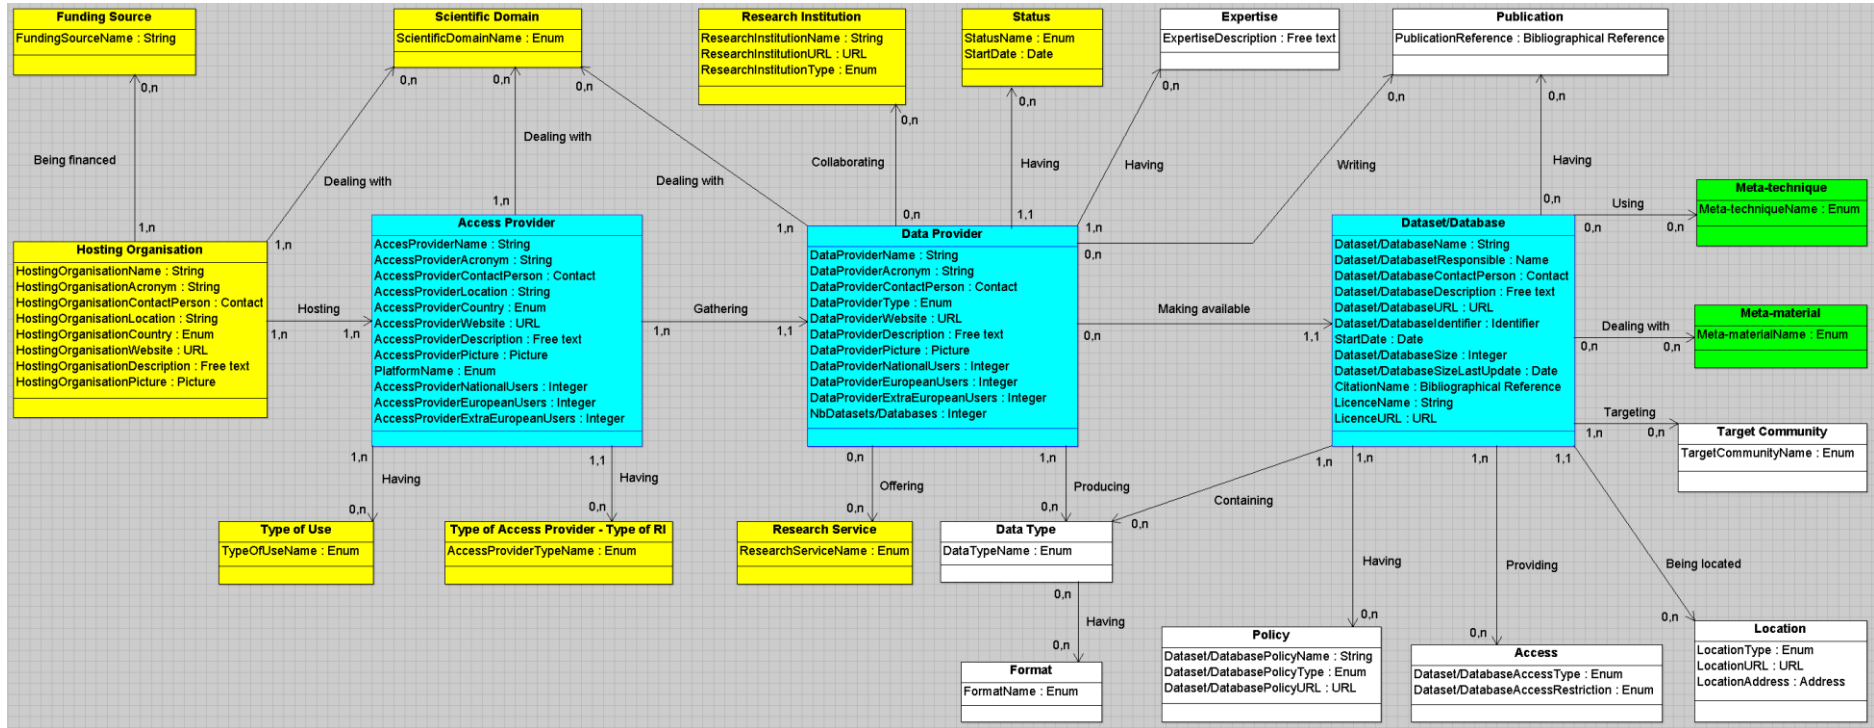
Funding Source
FundingSourceName : String

Scientific Domain
ScientificDomainName : Enum

Research Institution
ResearchInstitutionName : String
ResearchInstitutionURL : URL
ResearchInstitutionType : Enum

Status
StatusName : Enum
StartDate : Date

Expertise
ExpertiseDescription : Free text

Publication
PublicationReference : Bibliographical Reference

0,n
Being financed
1,n
0,n
0,n
0,n
Dealing with
Dealing with
Dealing with
1,n
1,n
0,n
Collaborating
0,n
0,n
Having
1,1
0,n
Having
0,n
Writing
0,n
Having
0,n

Hosting Organisation
HostingOrganisationName : String
HostingOrganisationAcronym : String
HostingOrganisationContactPerson : Contact
HostingOrganisationLocation : String
HostingOrganisationCountry : Enum
HostingOrganisationWebsite : URL
HostingOrganisationDescription : Free text
HostingOrganisationPicture : Picture

1,n
Hosting
1,n
1,n

Access Provider
AccesProviderName : String
AccessProviderAcronym : String
AccessProviderContactPerson : Contact
AccessProviderLocation : String
AccessProviderCountry : Enum
AccessProviderWebsite : URL
AccessProviderDescription : Free text
AccessProviderPicture : Picture
PlatformName : Enum
AccessProviderNationalUsers : Integer
AccessProviderEuropeanUsers : Integer
AccessProviderExtraEuropeanUsers : Integer

Gathering
1,n
1,1

Data Provider
DataProviderName : String
DataProviderAcronym : String
DataProviderContactPerson : Contact
DataProviderType : Enum
DataProviderWebsite : URL
DataProviderDescription : Free text
DataProviderPicture : Picture
DataProviderNationalUsers : Integer
DataProviderEuropeanUsers : Integer
DataProviderExtraEuropeanUsers : Integer
NbDatasets/Databases : Integer

1,n
0,n
Making available
0,n
1,1

Dataset/Database
Dataset/DatabaseName : String
Dataset/DatabasetResponsible : Name
Dataset/DatabaseContactPerson : Contact
Dataset/DatabaseDescription : Free text
Dataset/DatabaseURL : URL
Dataset/DatabaseIdentifier : Identifier
StartDate : Date
Dataset/DatabaseSize : Integer
Dataset/DatabaseSizeLastUpdate : Date
CitationName : Bibliographical Reference
LicenceName : String
LicenceURL : URL

Using
0,n
0,n
Meta-technique
Meta-techniqueName : Enum

Dealing with
0,n
0,n
Meta-material
Meta-materialName : Enum

Targeting
1,n
0,n
Target Community
TargetCommunityName : Enum

1,n
Having
0,n
1,1
Having
0,n
0,n
Offering
0,n
1,n
Producing
0,n
1,n
Containing
0,n
1,n
1,n
1,1

Type of Use
TypeOfUseName : Enum

Type of Access Provider - Type of RI
AccessProviderTypeName : Enum

Research Service
ResearchServiceName : Enum

Data Type
DataTypeName : Enum

Having
Providing
Being located

0,n
Having
0,n

Format
FormatName : Enum

0,n
Policy
Dataset/DatabasePolicyName : String
Dataset/DatabasePolicyType : Enum
Dataset/DatabasePolicyURL : URL

0,n
Access
Dataset/DatabaseAccessType : Enum
Dataset/DatabaseAccessRestriction : Enum

0,n
Location
LocationType : Enum
LocationURL : URL
LocationAddress : Address